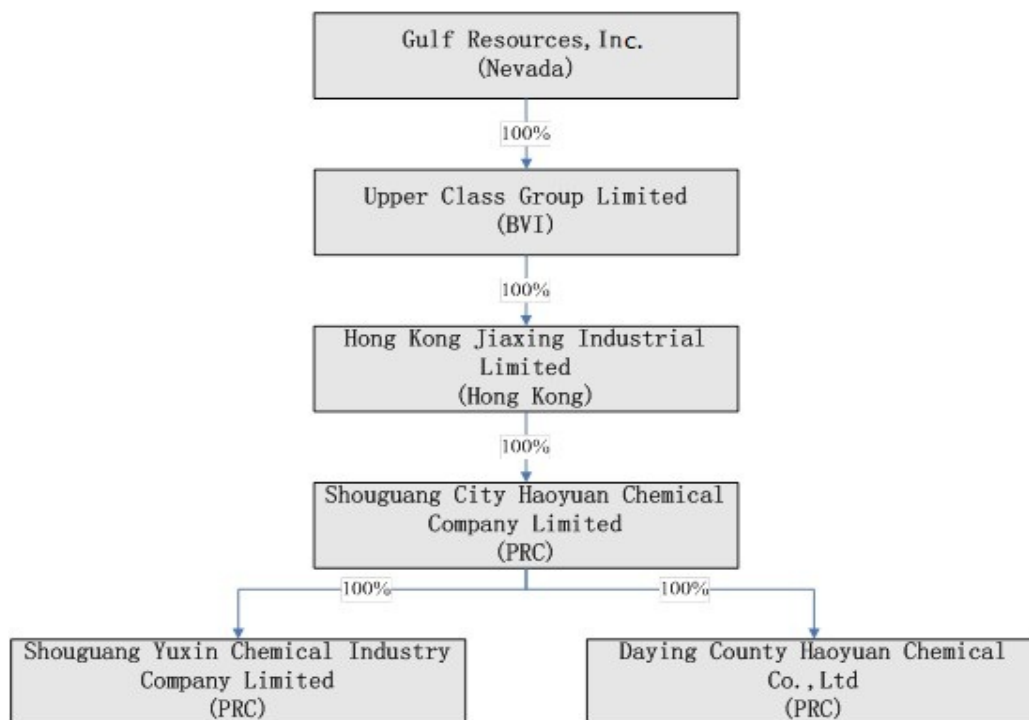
Gulf Resources, Inc.
(Nevada)

100%

Upper Class Group Limited
(BVI)

100%

Hong Kong Jiaxing Industrial Limited
(Hong Kong)

100%

Shouguang City Haoyuan Chemical Company Limited
(PRC)

100%

100%

Shouguang Yuxin Chemical Industry Company Limited
(PRC)

Daying County Haoyuan Chemical Co.,Ltd
(PRC)